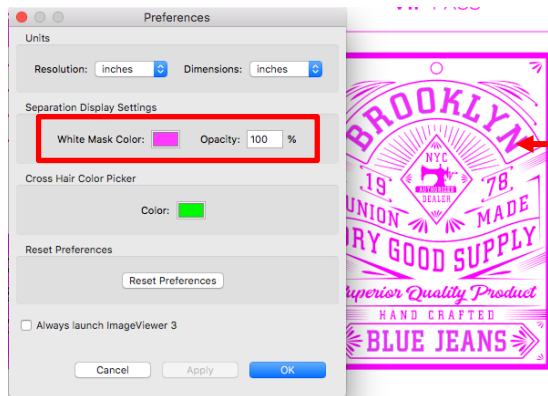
Preferences

Units

Resolution: inches

Dimensions: inches

Separation Display Settings

White Mask Color:

Opacity: 100 %

Cross Hair Color Picker

Color:

Reset Preferences

Reset Preferences

Always launch ImageViewer 3

Cancel

Apply

OK

BROOKLYN

NYC

AUTHORIZED DEALER

19

78

UNION

MADE

RY GOOD SUPPLY

Superior Quality Product

HAND CRAFTED

BLUE JEANS